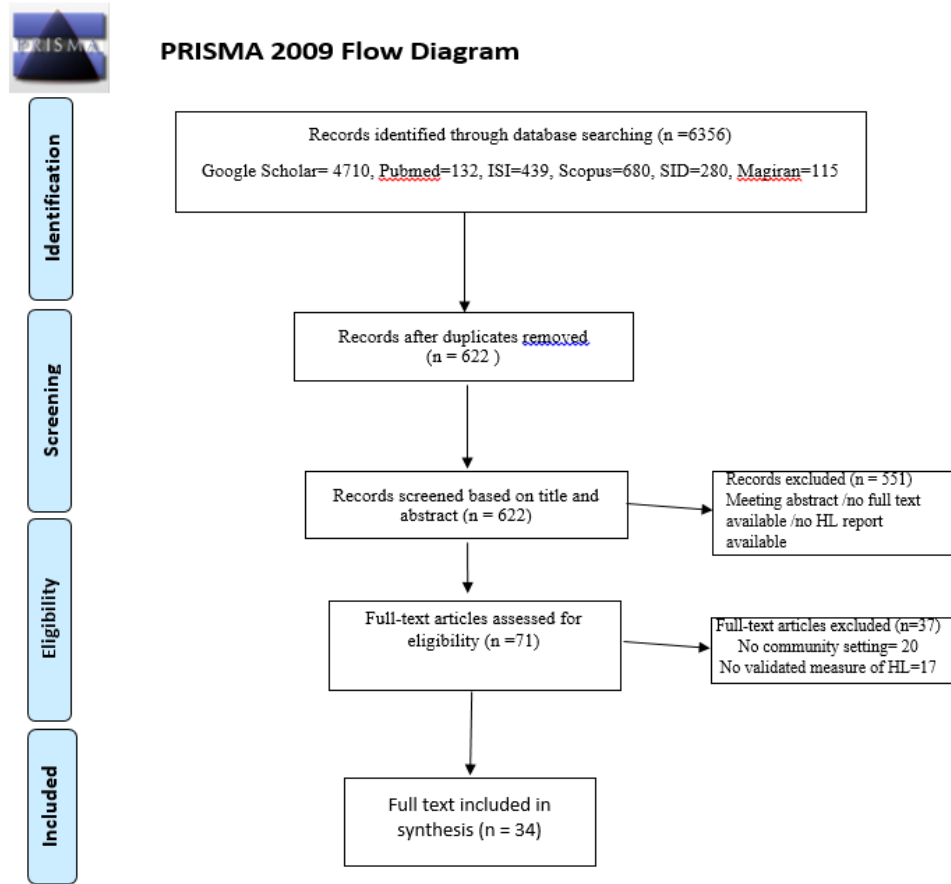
PRISMA

PRISMA 2009 Flow Diagram

Identification

Screening

Eligibility

Included

Records identified through database searching (n =6356)

Google Scholar= 4710, Pubmed=132, ISI=439, Scopus=680, SID=280, Magiran=115

Records after duplicates removed (n = 622 )

Records screened based on title and abstract (n = 622)

Records excluded (n = 551) Meeting abstract /no full text available /no HL report available

Full-text articles assessed for eligibility (n =71)

Full-text articles excluded (n=37) No community setting= 20 No validated measure of HL=17

Full text included in synthesis (n = 34)